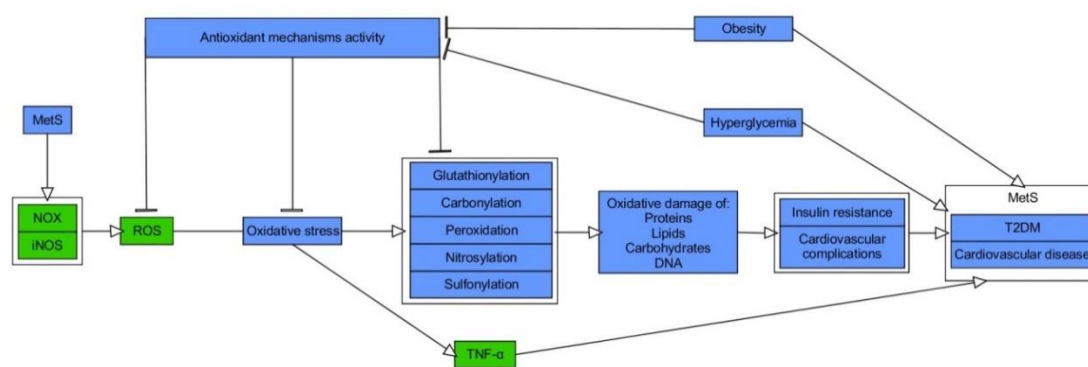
Antioxidant mechanisms activity

Obesity

MetS

Hyperglycemia

NOX
iNOS

ROS

Oxidative stress

Glutathionylation
Carbonylation
Peroxidation
Nitrosylation
Sulfonylation

Oxidative damage of:
Proteins
Lipids
Carbohydrates
DNA

Insulin resistance
Cardiovascular complications

MetS
T2DM
Cardiovascular disease

TNF-α